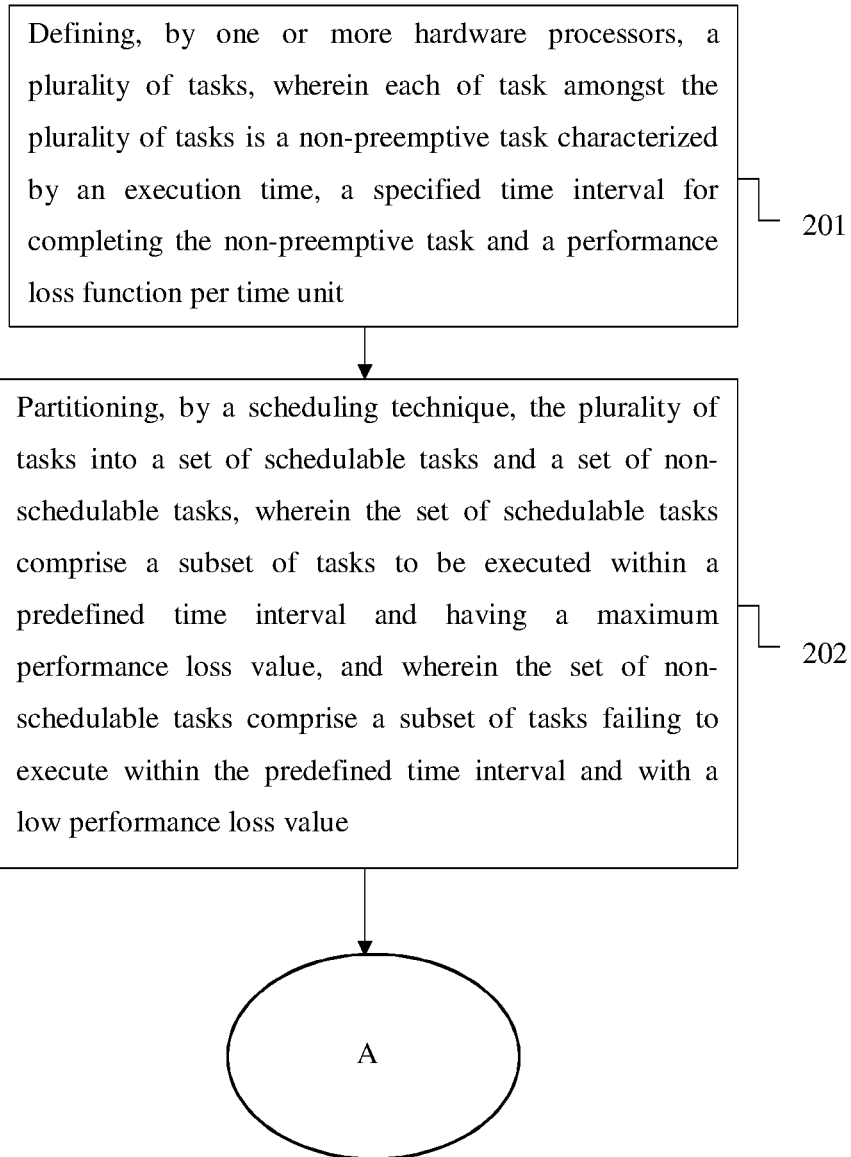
Defining, by one or more hardware processors, a plurality of tasks, wherein each of task amongst the plurality of tasks is a non-preemptive task characterized by an execution time, a specified time interval for completing the non-preemptive task and a performance loss function per time unit

201

Partitioning, by a scheduling technique, the plurality of tasks into a set of schedulable tasks and a set of non-schedulable tasks, wherein the set of schedulable tasks comprise a subset of tasks to be executed within a predefined time interval and having a maximum performance loss value, and wherein the set of non-schedulable tasks comprise a subset of tasks failing to execute within the predefined time interval and with a low performance loss value

202

A